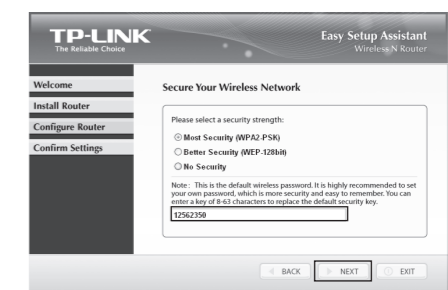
TP-LINK
The Reliable Choice

Easy Setup Assistant
Wireless N Router

Welcome
Install Router
Configure Router
Confirm Settings

Secure Your Wireless Network

Please select a security strength:

Most Security (WPA2-PSK)
Better Security (WEP-128bit)
No Security

Note: This is the default wireless password. It is highly recommended to set your own password, which is more security and easy to remember. You can enter a key of 8-63 characters to replace the default security key.

12562350

BACK
NEXT
EXIT